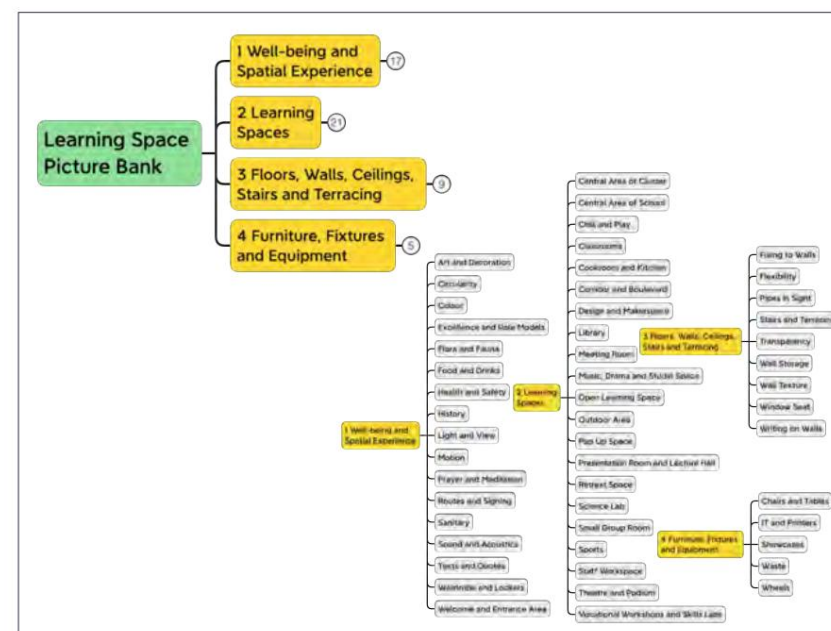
Learning Space Picture Bank

1 Well-being and Spatial Experience 17

2 Learning Spaces 21

3 Floors, Walls, Ceilings, Stairs and Terracing 9

4 Furniture, Fixtures and Equipment 5

1 Well-being and Spatial Experience

Art and Decoration

Circularity

Colour

Excellence and Role Models

Flora and Fauna

Food and Drinks

Health and Safety

History

Light and View

Motion

Prayer and Meditation

Routes and Signing

Sanitary

Sound and Acoustics

Texts and Quotes

Wardrobe and Lockers

Welcome and Entrance Area

2 Learning Spaces

Central Area of Cluster

Central Area of School

Chill and Play

Classrooms

Cookrooms and Kitchen

Corridor and Boulevard

Design and Makerspace

Library

Meeting Room

Music, Drama and Studio Space

Open Learning Space

Outdoor Area

Pop Up Space

Presentation Room and Lecture Hall

Retreat Space

Science Lab

Small Group Room

Sports

Staff Workspace

Theatre and Podium

Vocational Workshops and Skills Labs

3 Floors, Walls, Ceilings, Stairs and Terracing

Fixing to Walls

Flexibility

Pipes in Sight

Stairs and Terracin

Transparency

Wall Storage

Wall Texture

Window Seat

Writing on Walls

4 Furniture, Fixtures and Equipment

Chairs and Tables

IT and Printers

Showcases

Waste

Wheels